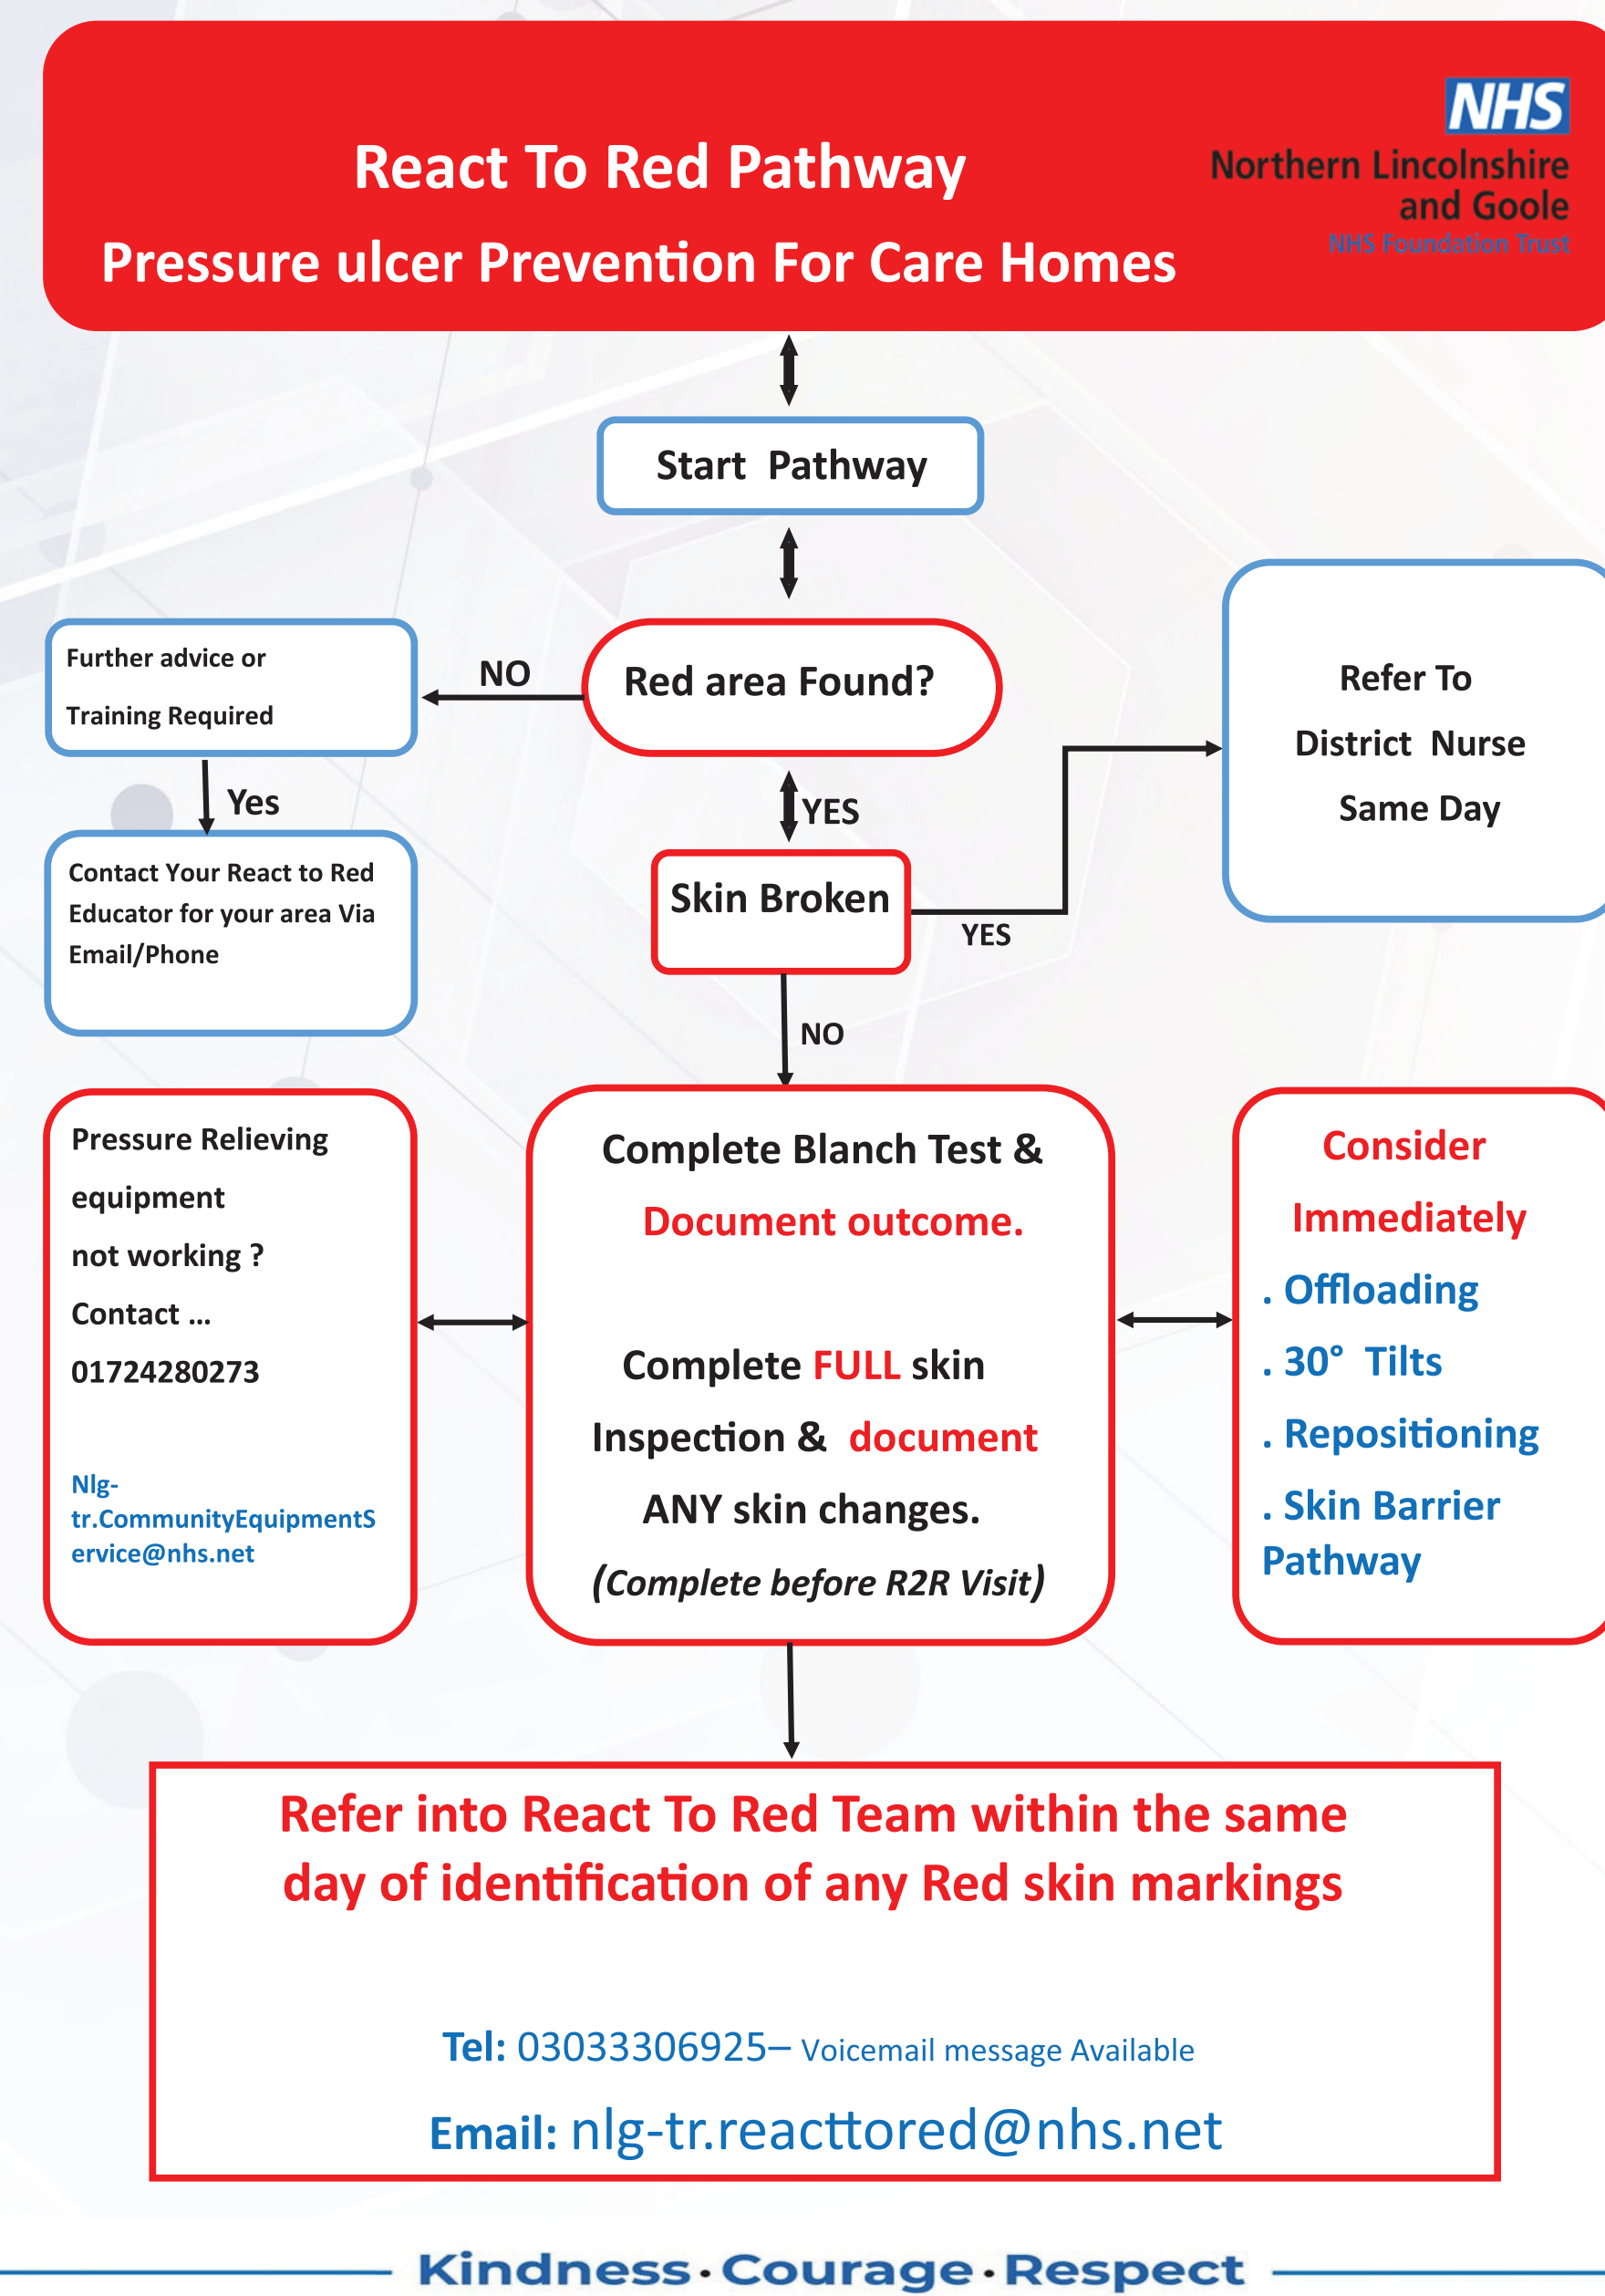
React To Red Pathway

Pressure ulcer Prevention For Care Homes

NHS
Northern Lincolnshire and Goole
NHS Foundation Trust

Start Pathway

Red area Found?

NO

Further advice or Training Required

Yes

Contact Your React to Red Educator for your area Via Email/Phone

YES

Skin Broken

YES

Refer To District Nurse Same Day

NO

Pressure Relieving equipment not working ? Contact … 01724280273

Nlg-tr.CommunityEquipmentService@nhs.net

Complete Blanch Test & Document outcome.

Complete FULL skin Inspection & document ANY skin changes.

(Complete before R2R Visit)

Consider Immediately
. Offloading
. 30° Tilts
. Repositioning
. Skin Barrier Pathway

Refer into React To Red Team within the same day of identification of any Red skin markings

Tel: 03033306925– Voicemail message Available

Email: nlg-tr.reacttored@nhs.net

Kindness·Courage·Respect